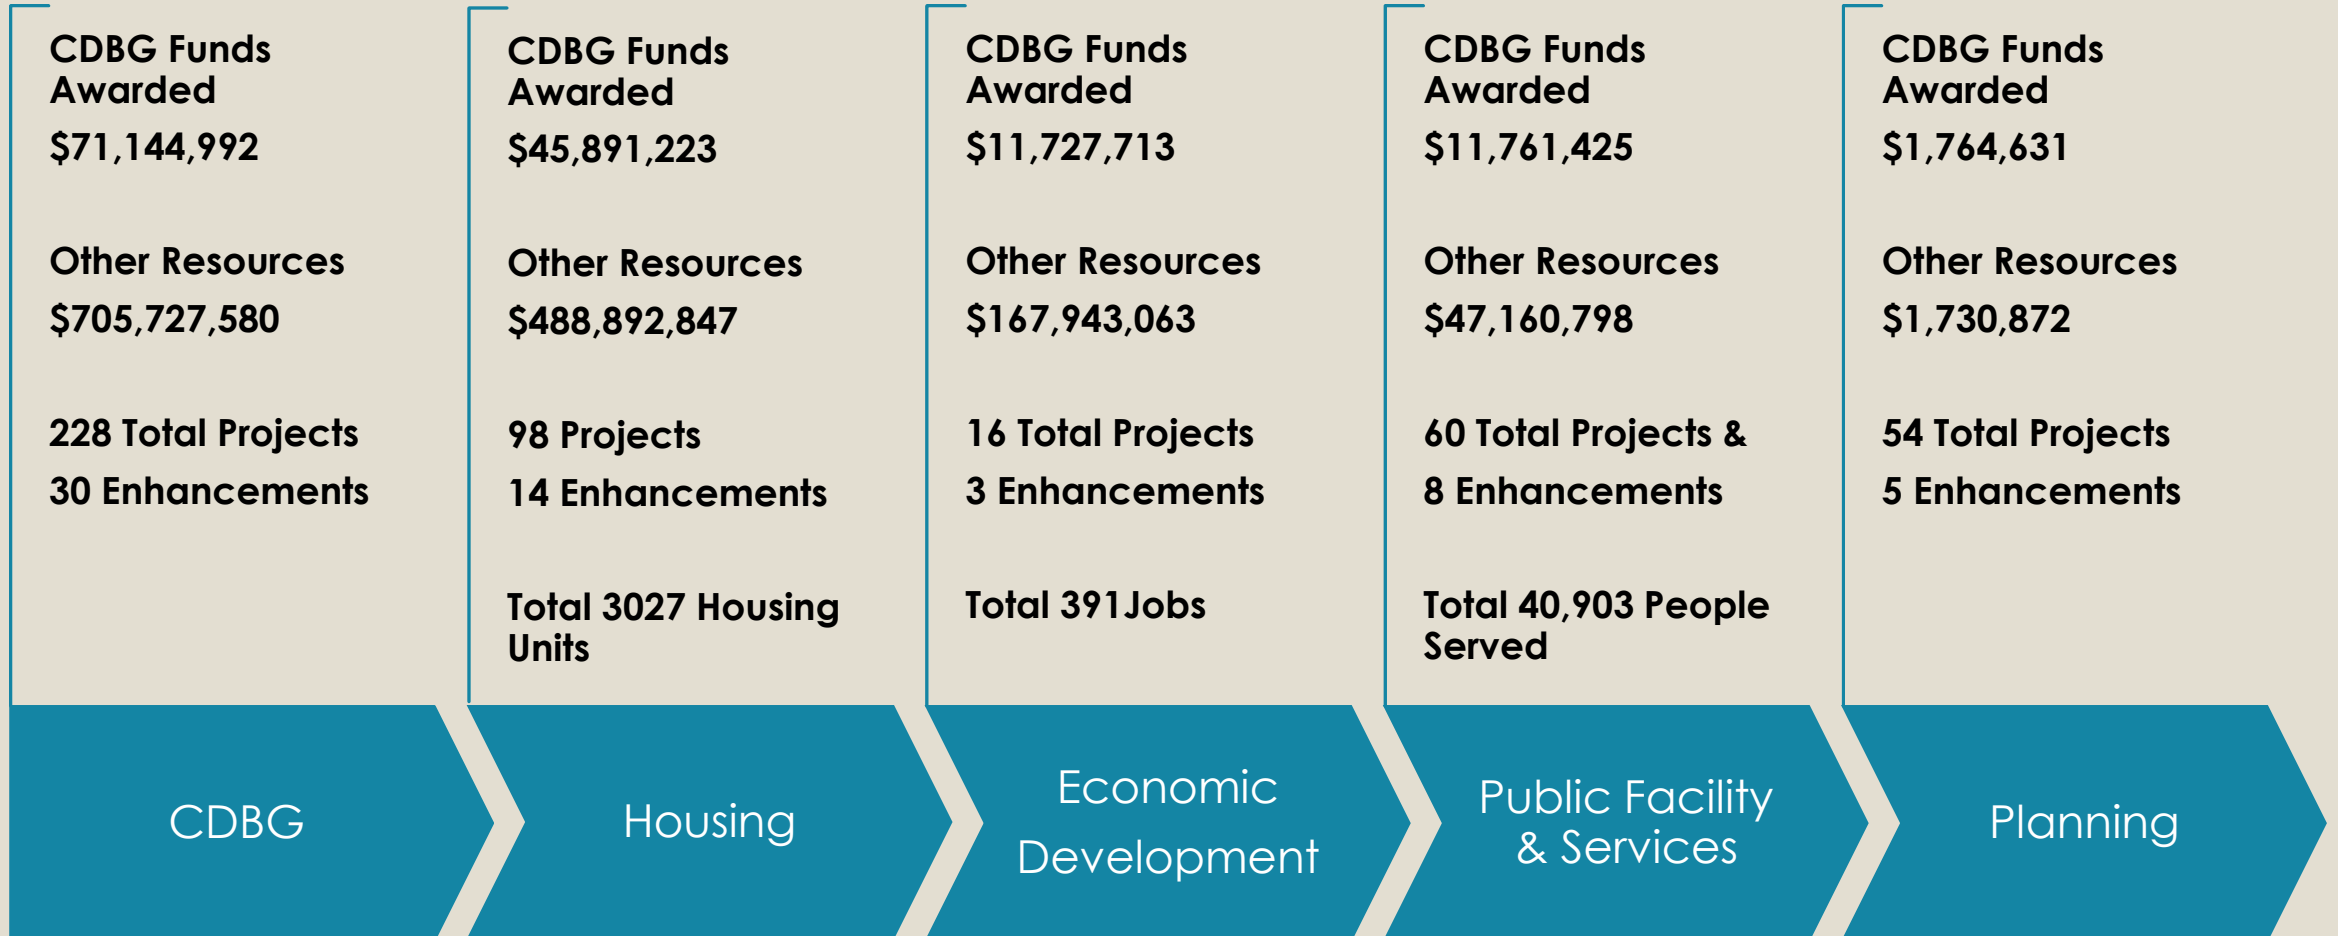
CDBG Funds Awarded
$71,144,992

Other Resources
$705,727,580

228 Total Projects
30 Enhancements

CDBG

CDBG Funds Awarded
$45,891,223

Other Resources
$488,892,847

98 Projects
14 Enhancements

Total 3027 Housing Units

Housing

CDBG Funds Awarded
$11,727,713

Other Resources
$167,943,063

16 Total Projects
3 Enhancements

Total 391Jobs

Economic Development

CDBG Funds Awarded
$11,761,425

Other Resources
$47,160,798

60 Total Projects &
8 Enhancements

Total 40,903 People Served

Public Facility & Services

CDBG Funds Awarded
$1,764,631

Other Resources
$1,730,872

54 Total Projects
5 Enhancements

Planning